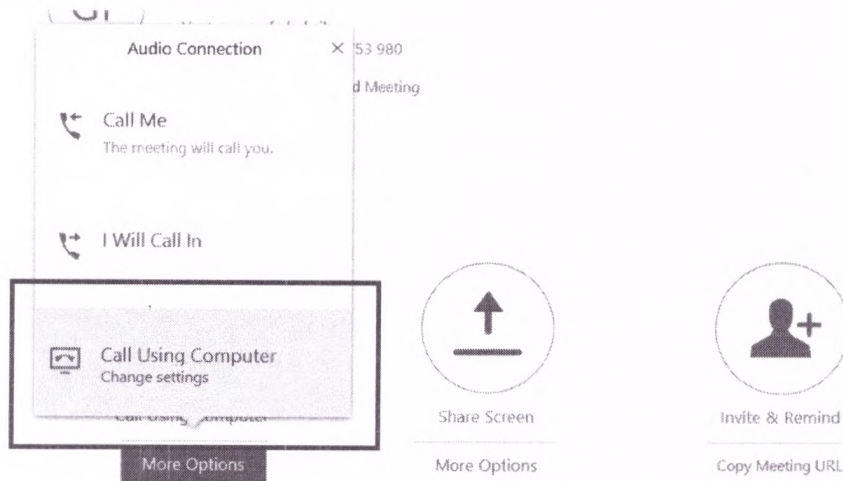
Audio Connection ×

53 980

d Meeting

Call Me
The meeting will call you.

I Will Call In

Call Using Computer
Change settings

Call Using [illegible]omputer

More Options

Share Screen

More Options

Invite & Remind

Copy Meeting URL